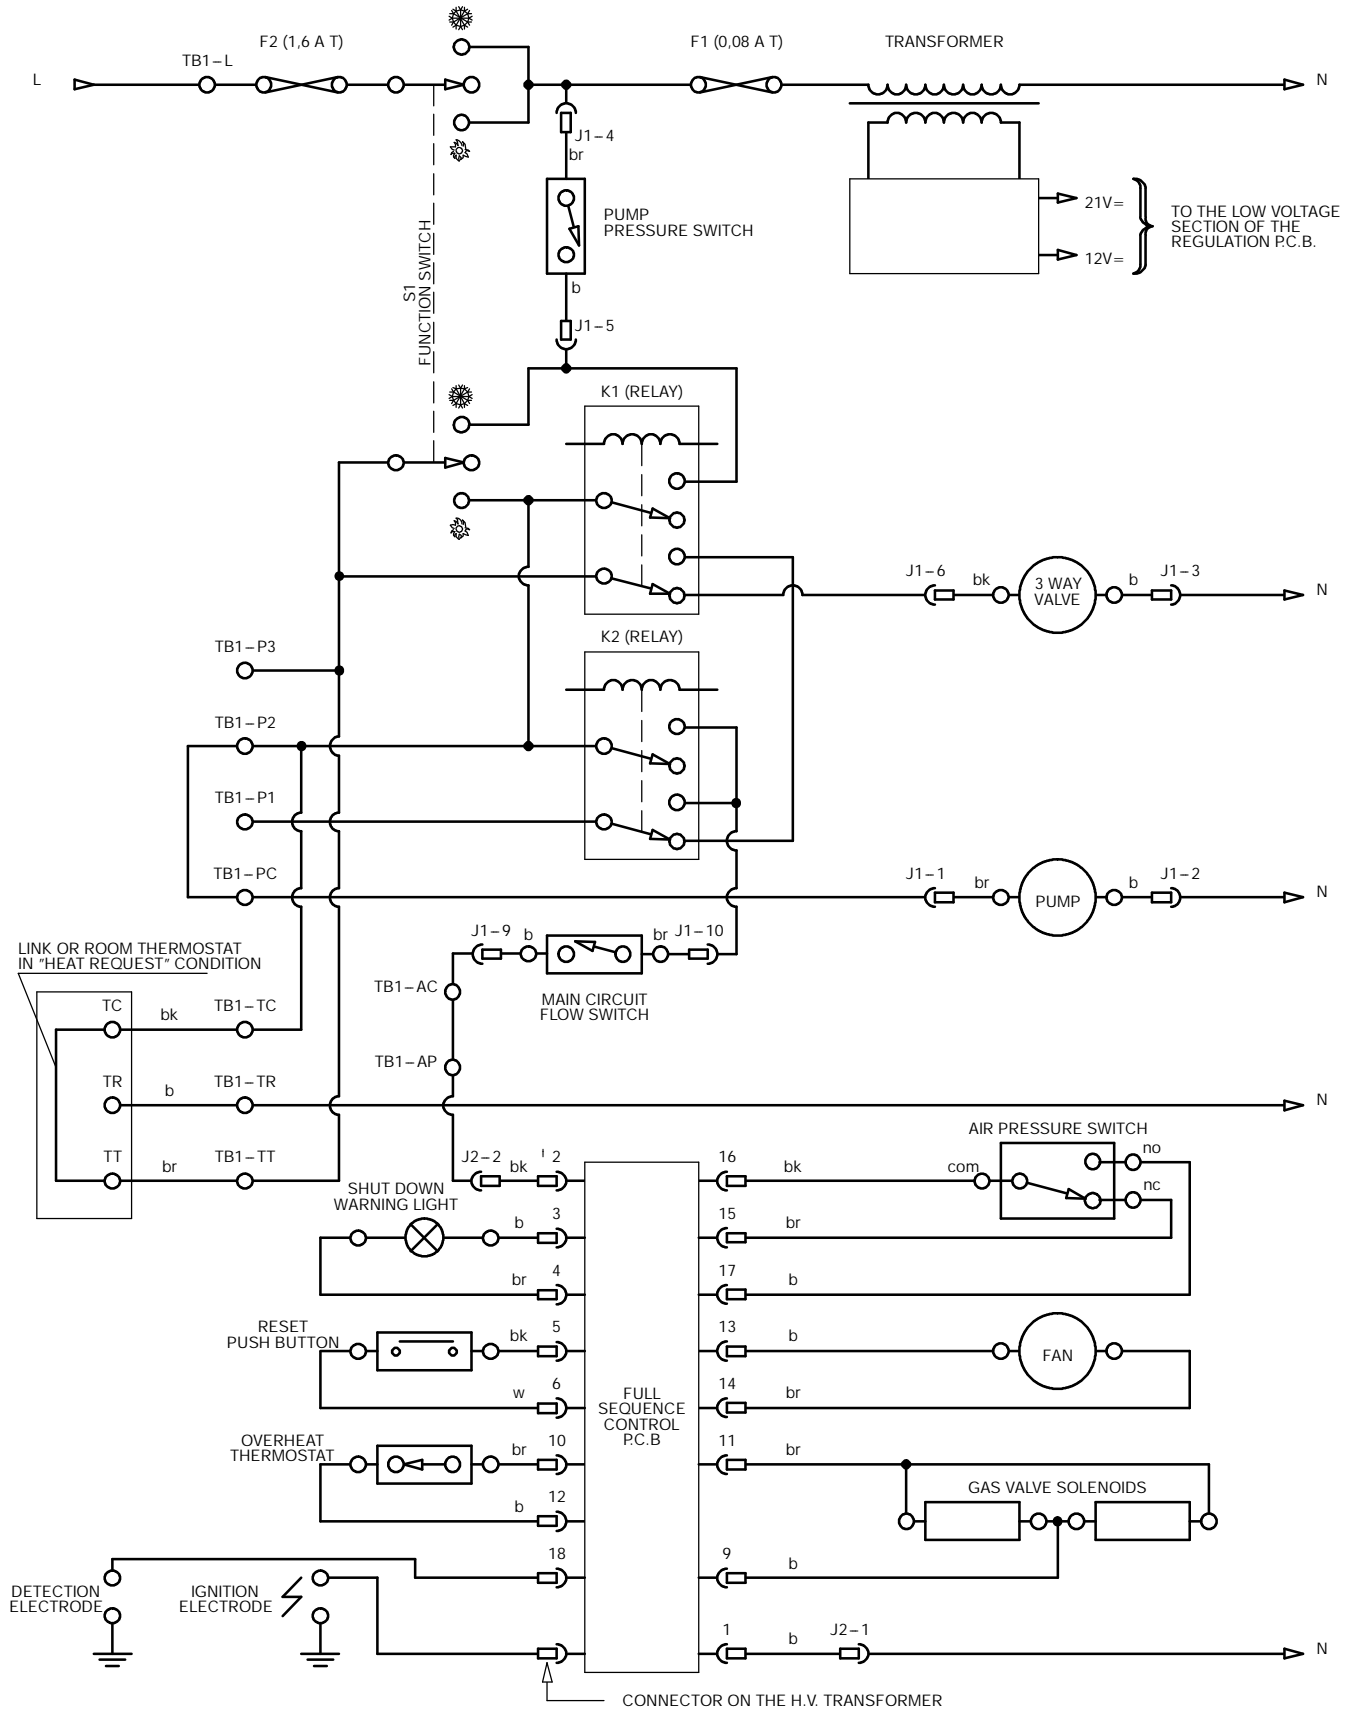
L
TB1 – L
F2 (1,6 A T)
F1 (0,08 A T)
TRANSFORMER
N
J1 – 4
br
PUMP
PRESSURE SWITCH
b
J1 – 5
21V=
12V=
TO THE LOW VOLTAGE SECTION OF THE REGULATION P.C.B.
S1
FUNCTION SWITCH
K1 (RELAY)
J1 – 6
bk
3 WAY VALVE
b
J1 – 3
N
K2 (RELAY)
TB1 – P3
TB1 – P2
TB1 – P1
TB1 – PC
J1 – 1
br
PUMP
b
J1 – 2
N
J1 – 9
b
br
J1 – 10
LINK OR ROOM THERMOSTAT IN "HEAT REQUEST" CONDITION
TB1 – AC
MAIN CIRCUIT FLOW SWITCH
TC
bk
TB1 – TC
TB1 – AP
TR
b
TB1 – TR
N
AIR PRESSURE SWITCH
TT
br
TB1 – TT
J2 – 2
bk
2
16
bk
com
no
nc
SHUT DOWN WARNING LIGHT
b
3
15
br
br
4
17
b
RESET PUSH BUTTON
bk
5
13
b
FAN
w
6
14
br
FULL SEQUENCE CONTROL P.C.B
OVERHEAT THERMOSTAT
br
10
11
br
GAS VALVE SOLENOIDS
b
12
18
9
b
DETECTION ELECTRODE
IGNITION ELECTRODE
1
b
J2 – 1
N
CONNECTOR ON THE H.V. TRANSFORMER